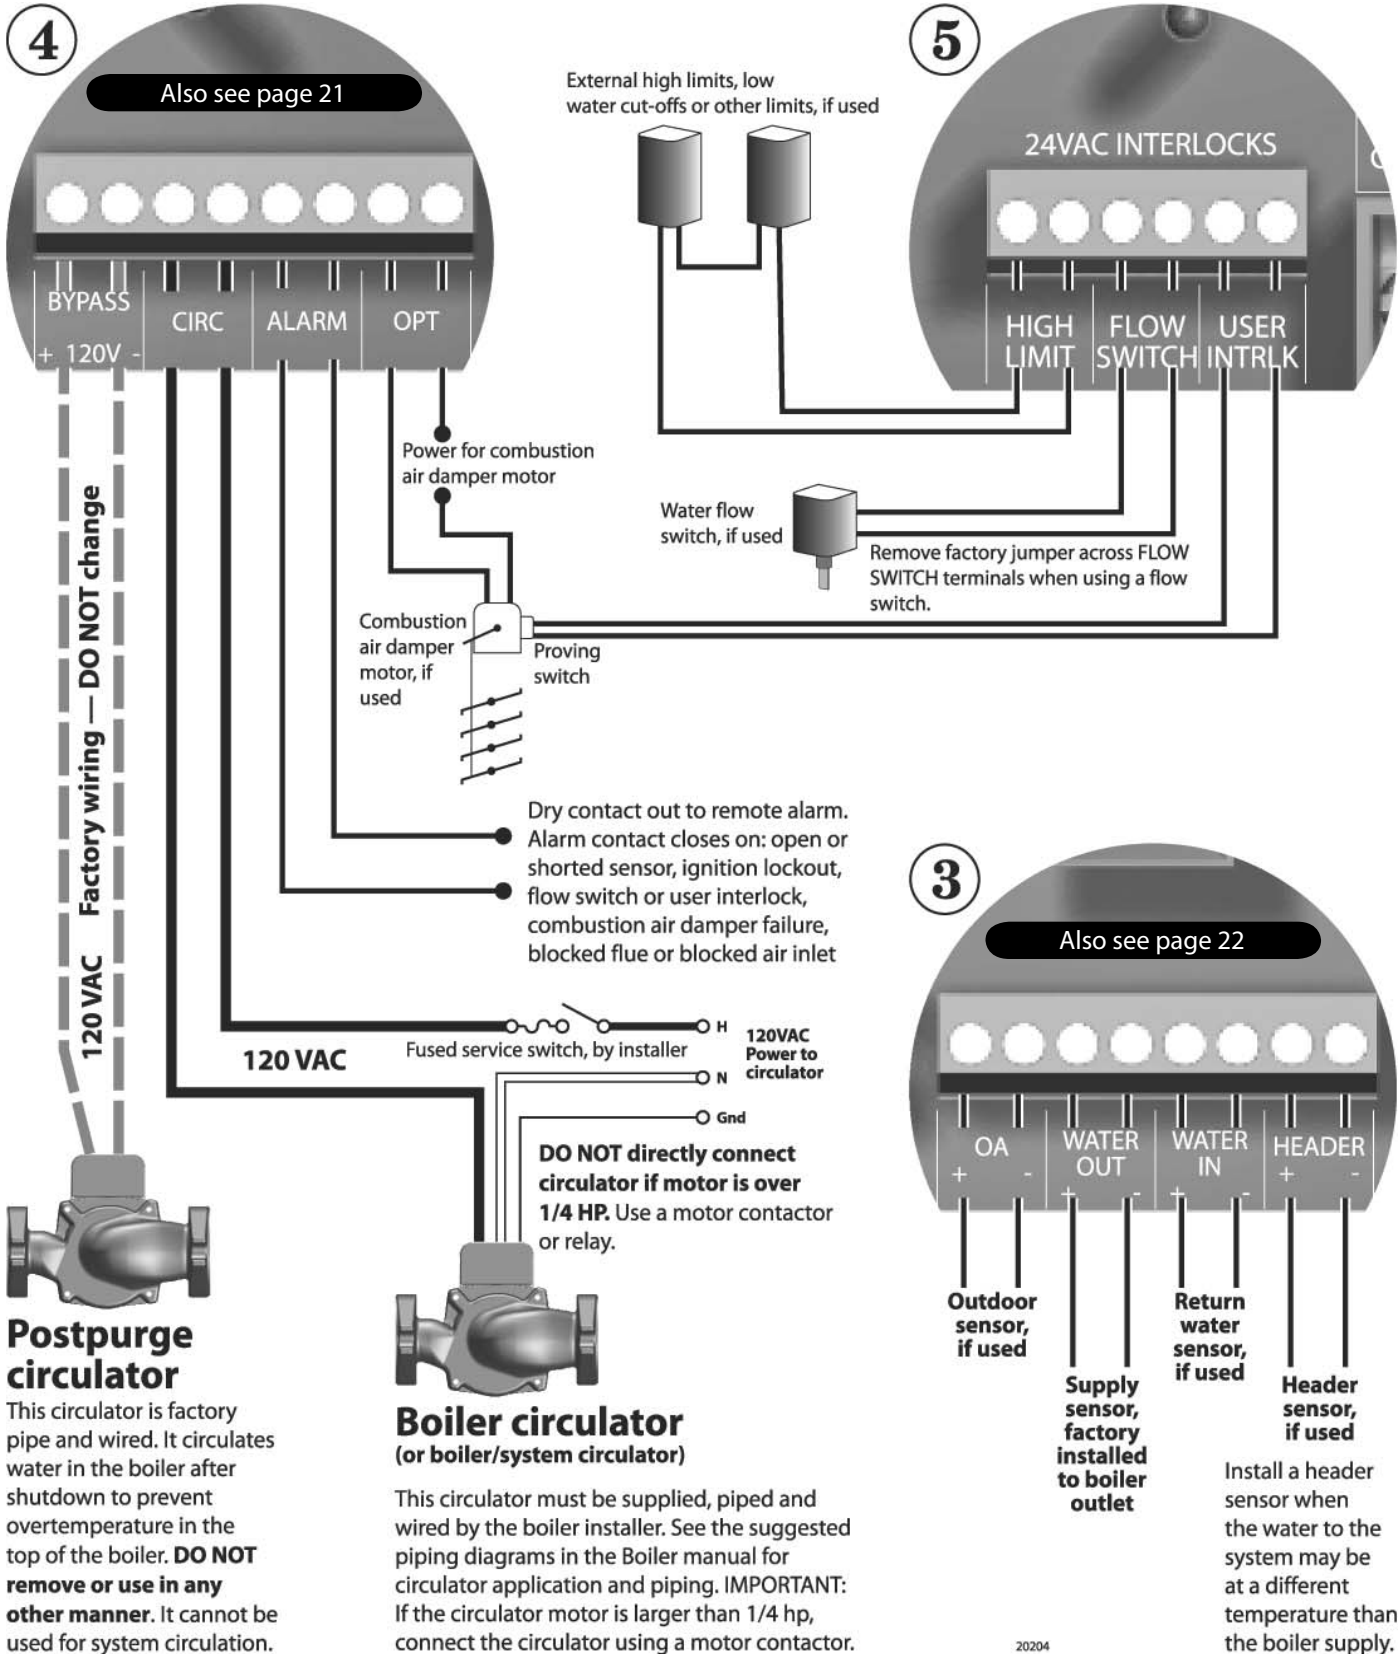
4

Also see page 21

BYPASS
+ 120V -
CIRC
ALARM
OPT

120 VAC Factory wiring — DO NOT change

Power for combustion air damper motor

Combustion air damper motor, if used

Proving switch

Dry contact out to remote alarm. Alarm contact closes on: open or shorted sensor, ignition lockout, flow switch or user interlock, combustion air damper failure, blocked flue or blocked air inlet

120 VAC

Fused service switch, by installer

H
N
Gnd

120VAC Power to circulator

**DO NOT directly connect circulator if motor is over 1/4 HP.** Use a motor contactor or relay.

**Postpurge circulator**
This circulator is factory pipe and wired. It circulates water in the boiler after shutdown to prevent overtemperature in the top of the boiler. **DO NOT remove or use in any other manner**. It cannot be used for system circulation.

**Boiler circulator**
**(or boiler/system circulator)**

This circulator must be supplied, piped and wired by the boiler installer. See the suggested piping diagrams in the Boiler manual for circulator application and piping. IMPORTANT: If the circulator motor is larger than 1/4 hp, connect the circulator using a motor contactor.

5

External high limits, low water cut-offs or other limits, if used

24VAC INTERLOCKS

HIGH LIMIT
FLOW SWITCH
USER INTRLK

Water flow switch, if used

Remove factory jumper across FLOW SWITCH terminals when using a flow switch.

3

Also see page 22

OA
+ -
WATER OUT
+ -
WATER IN
+ -
HEADER
+ -

**Outdoor sensor, if used**

**Supply sensor, factory installed to boiler outlet**

**Return water sensor, if used**

**Header sensor, if used**

Install a header sensor when the water to the system may be at a different temperature than the boiler supply.

20204